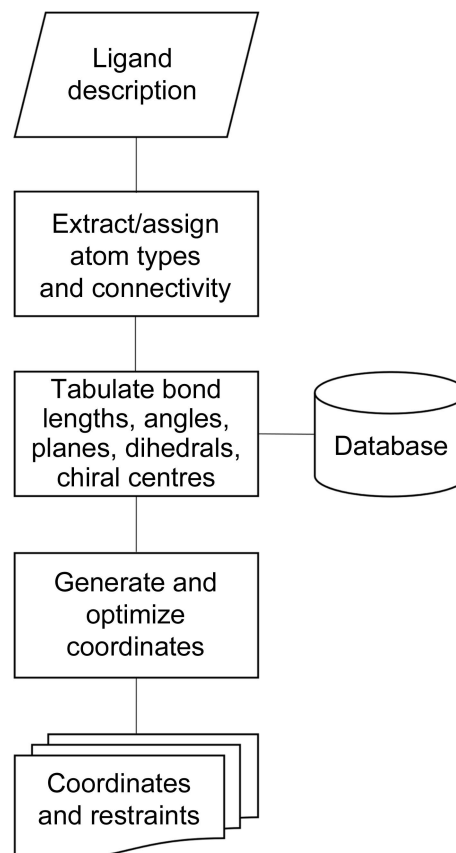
Ligand description

Extract/assign atom types and connectivity

Tabulate bond lengths, angles, planes, dihedrals, chiral centres

Database

Generate and optimize coordinates

Coordinates and restraints